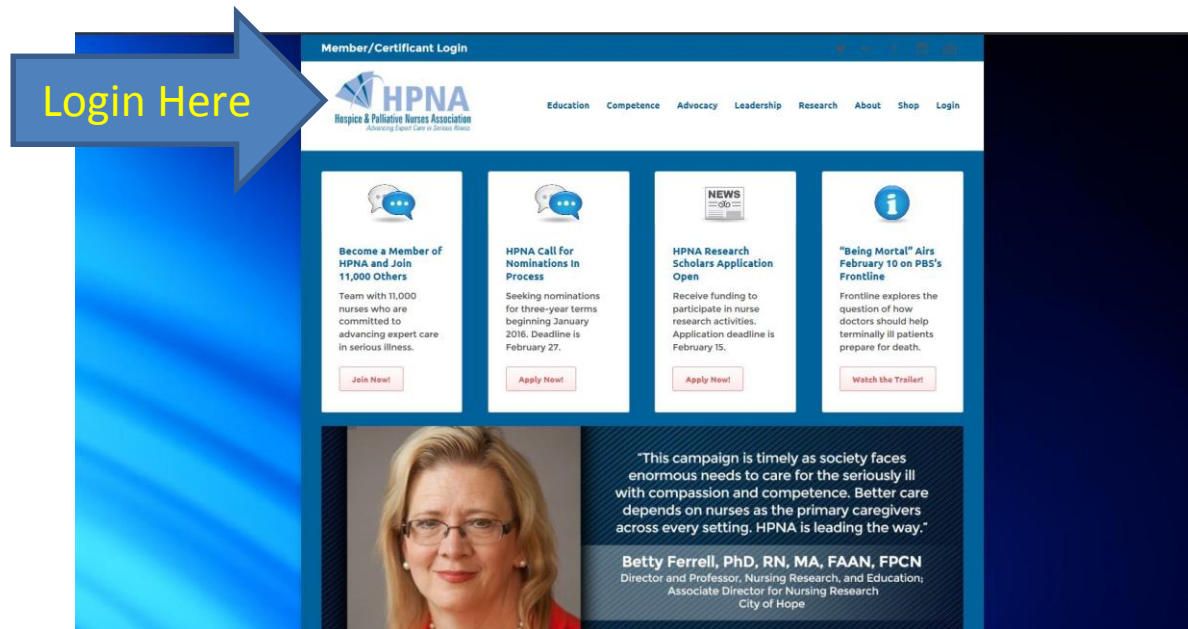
Login Here

Member/Certificant Login

HPNA
Hospice & Palliative Nurses Association
Advancing Expert Care in Serious Illness

Education Competence Advocacy Leadership Research About Shop Login

Become a Member of HPNA and Join 11,000 Others

Team with 11,000 nurses who are committed to advancing expert care in serious illness.

Join Now!

HPNA Call for Nominations In Process

Seeking nominations for three-year terms beginning January 2016. Deadline is February 27.

Apply Now!

NEWS

HPNA Research Scholars Application Open

Receive funding to participate in nurse research activities. Application deadline is February 15.

Apply Now!

"Being Mortal" Airs February 10 on PBS's Frontline

Frontline explores the question of how doctors should help terminally ill patients prepare for death.

Watch the Trailer!

"This campaign is timely as society faces enormous needs to care for the seriously ill with compassion and competence. Better care depends on nurses as the primary caregivers across every setting. HPNA is leading the way."

Betty Ferrell, PhD, RN, MA, FAAN, FPCN
Director and Professor, Nursing Research, and Education; Associate Director for Nursing Research
City of Hope